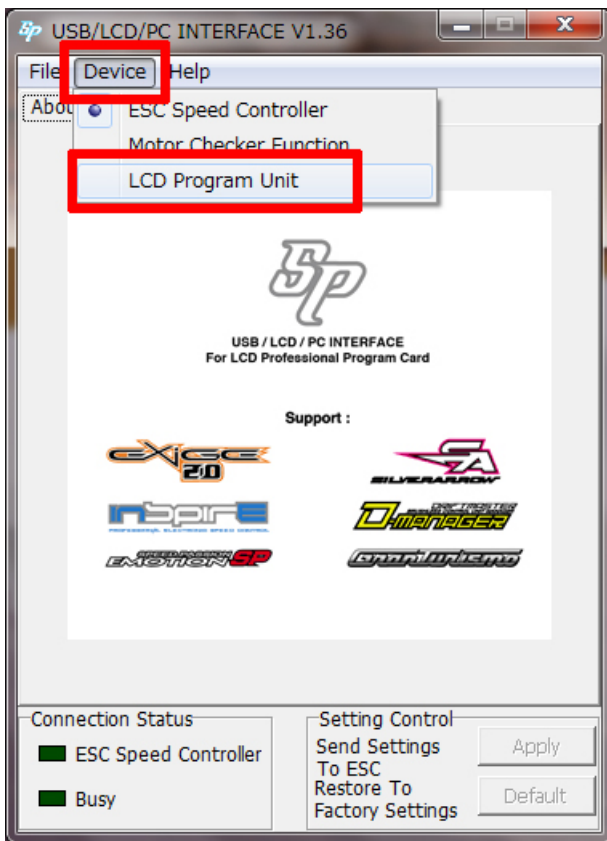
USB/LCD/PC INTERFACE V1.36

File Device Help

Abou

ESC Speed Controller
Motor Checker Function
LCD Program Unit

SP

USB / LCD / PC INTERFACE
For LCD Professional Program Card

Support :

EXIGE 2.0
SA SILVERARROW
INSPIRE PROFESSIONAL ELECTRONIC SPEED CONTROL
D-MANAGER
SPEED PASSION EMOTION SP
GranTurismo

Connection Status
ESC Speed Controller
Busy

Setting Control
Send Settings To ESC
Apply
Restore To Factory Settings
Default